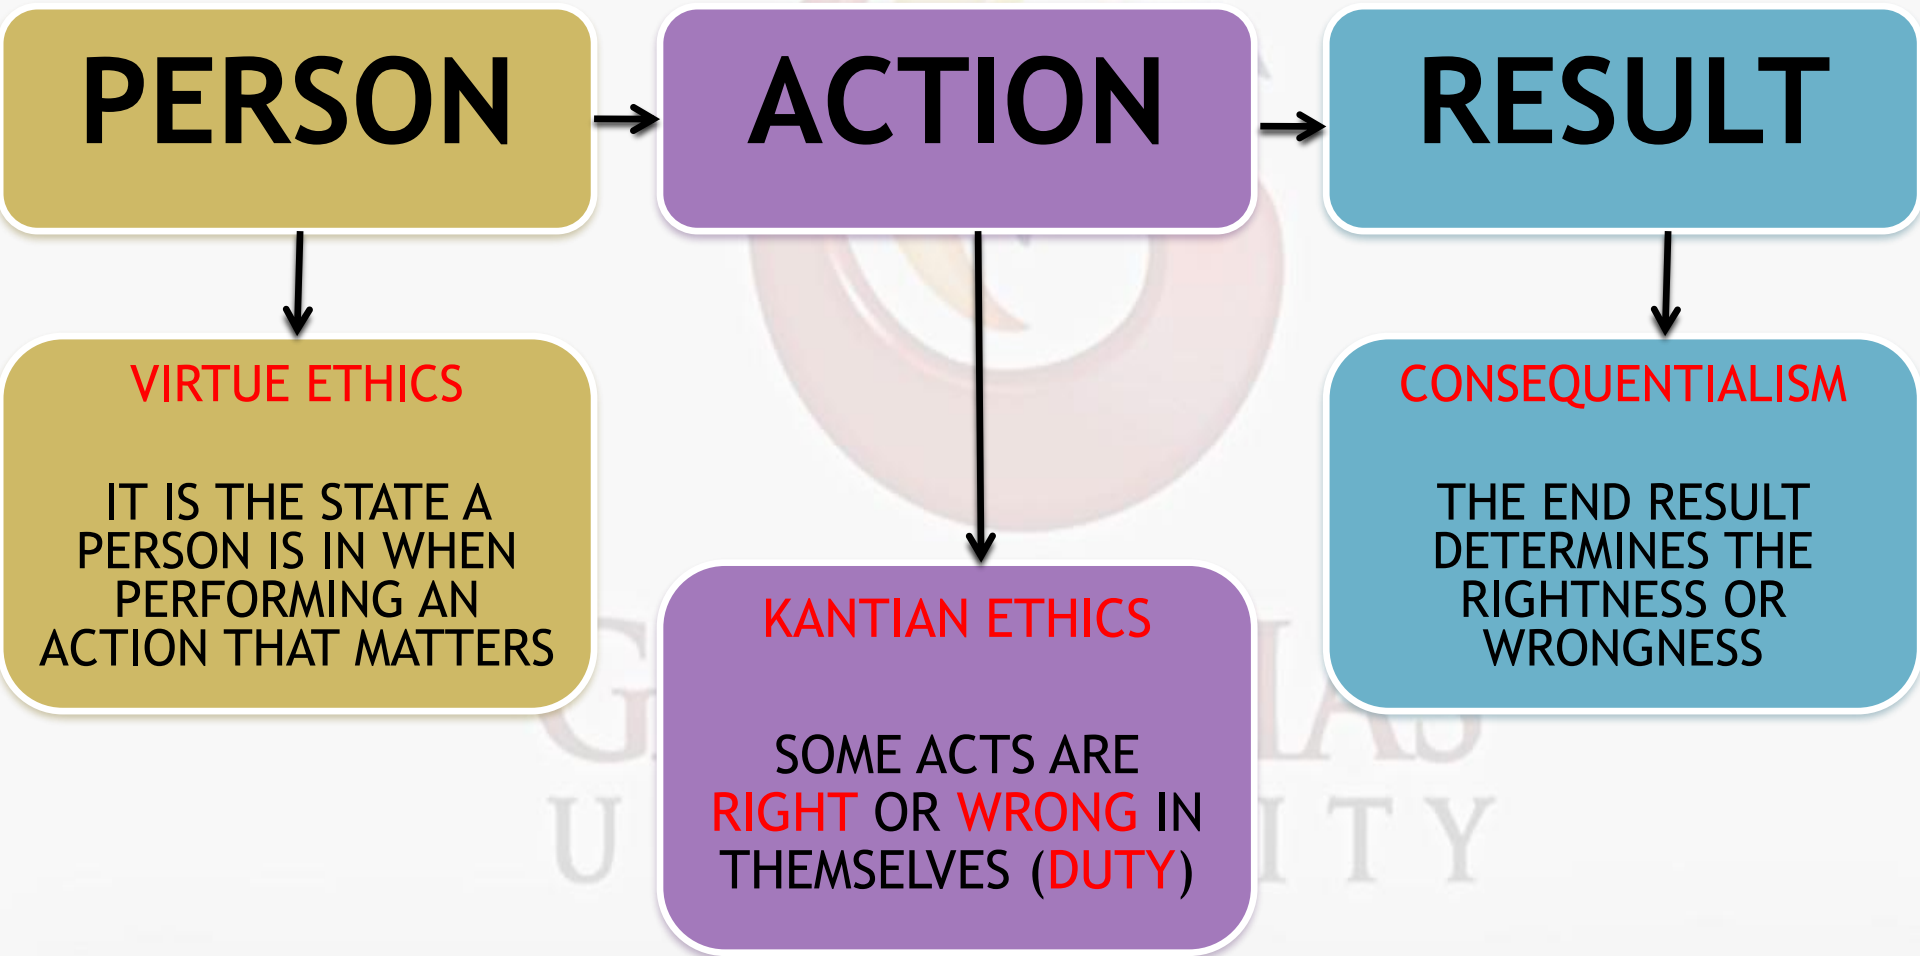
PERSON

ACTION

RESULT

VIRTUE ETHICS

IT IS THE STATE A PERSON IS IN WHEN PERFORMING AN ACTION THAT MATTERS

KANTIAN ETHICS

SOME ACTS ARE RIGHT OR WRONG IN THEMSELVES (DUTY)

CONSEQUENTIALISM

THE END RESULT DETERMINES THE RIGHTNESS OR WRONGNESS